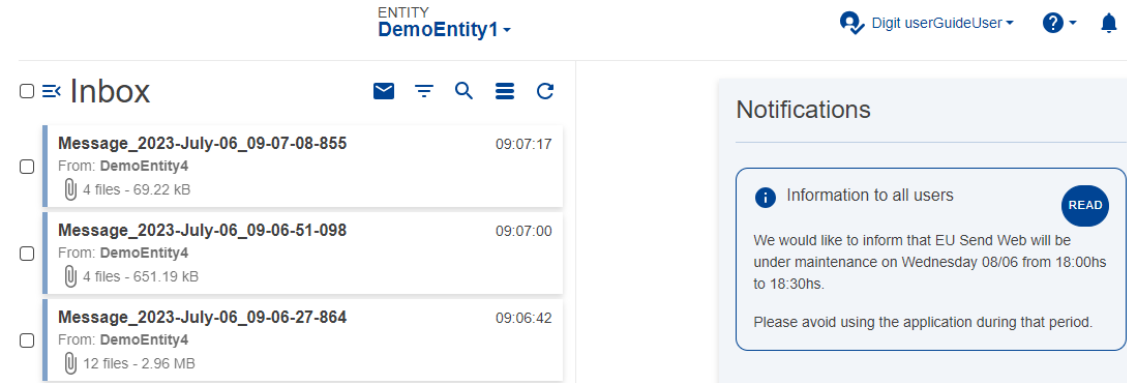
ENTITY
DemoEntity1

Digit userGuideUser

Inbox

Message_2023-July-06_09-07-08-855
09:07:17
From: DemoEntity4
4 files - 69.22 kB

Message_2023-July-06_09-06-51-098
09:07:00
From: DemoEntity4
4 files - 651.19 kB

Message_2023-July-06_09-06-27-864
09:06:42
From: DemoEntity4
12 files - 2.96 MB

Notifications

Information to all users
READ

We would like to inform that EU Send Web will be under maintenance on Wednesday 08/06 from 18:00hs to 18:30hs.

Please avoid using the application during that period.